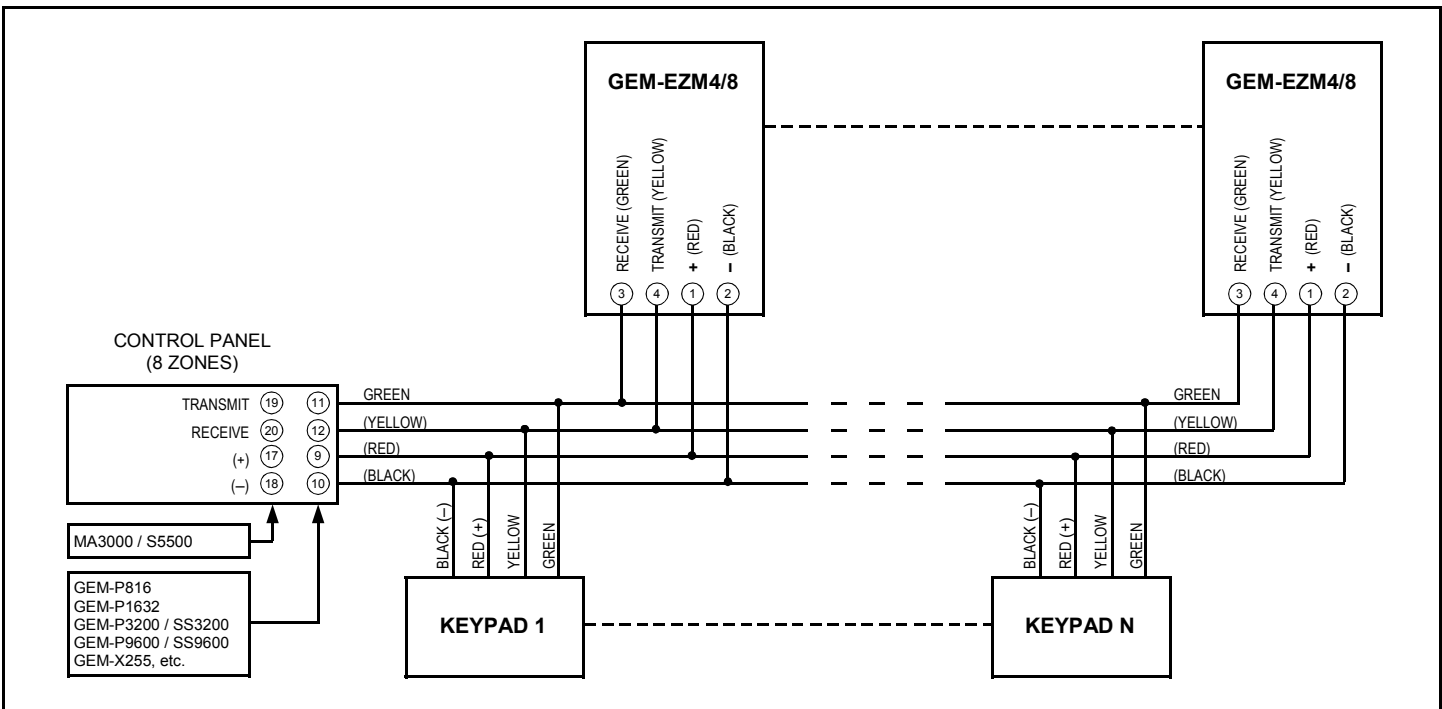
GEM-EZM4/8

RECEIVE (GREEN)
TRANSMIT (YELLOW)
+ (RED)
– (BLACK)

3 4 1 2

GEM-EZM4/8

RECEIVE (GREEN)
TRANSMIT (YELLOW)
+ (RED)
– (BLACK)

3 4 1 2

CONTROL PANEL
(8 ZONES)

TRANSMIT 19 11
RECEIVE 20 12
(+) 17 9
(–) 18 10

GREEN
(YELLOW)
(RED)
(BLACK)

GREEN
(YELLOW)
(RED)
(BLACK)

MA3000 / S5500

GEM-P816
GEM-P1632
GEM-P3200 / SS3200
GEM-P9600 / SS9600
GEM-X255, etc.

BLACK (–)
RED (+)
YELLOW
GREEN

KEYPAD 1

BLACK (–)
RED (+)
YELLOW
GREEN

KEYPAD N